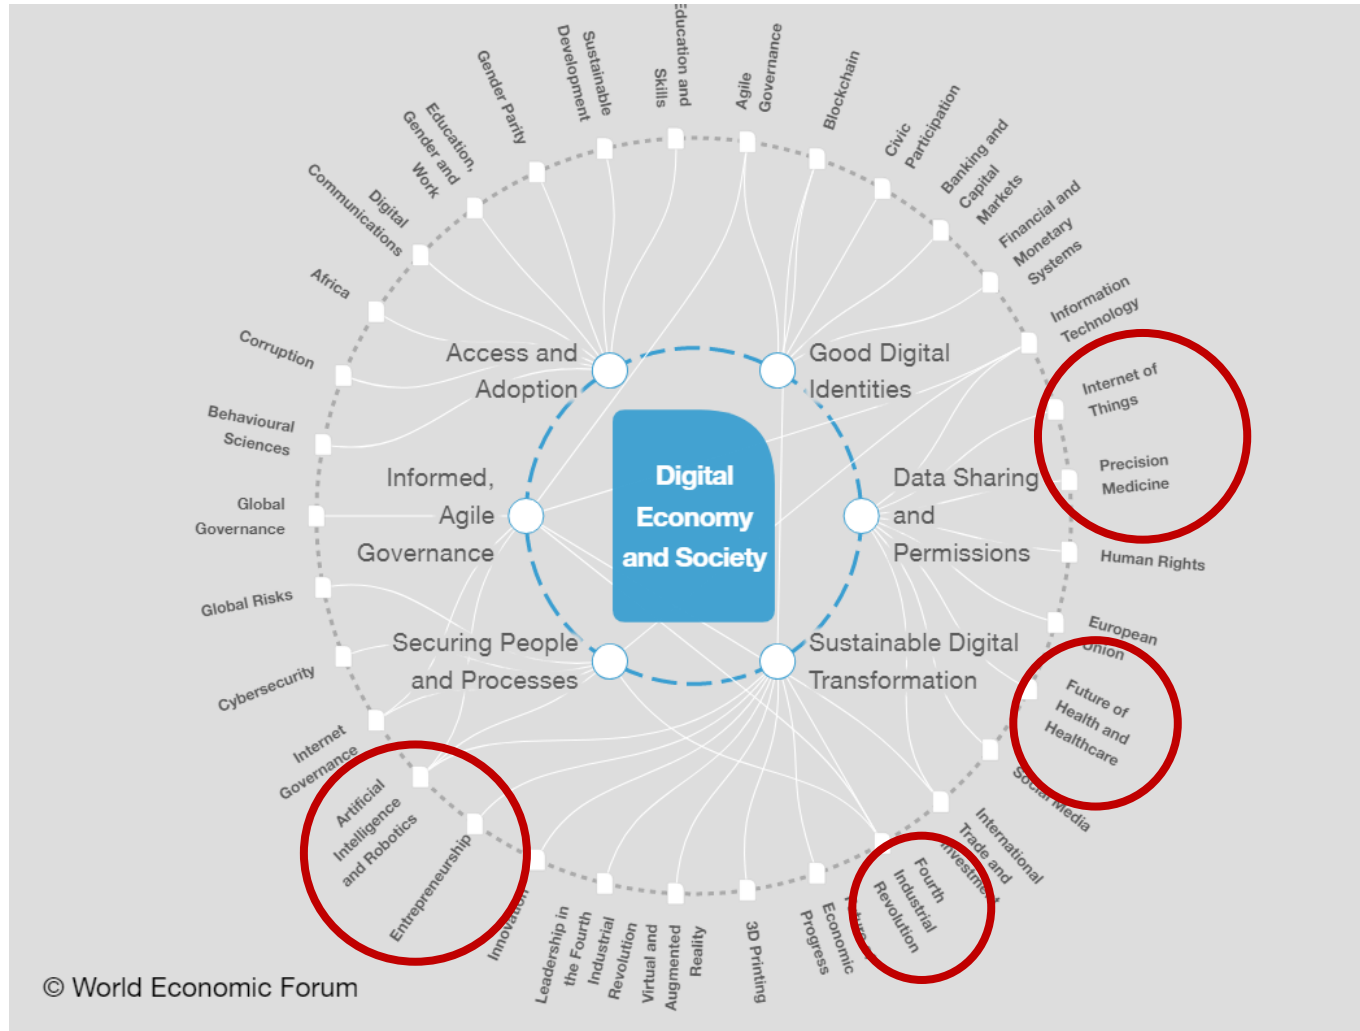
Digital Economy and Society

Access and Adoption

Good Digital Identities

Informed, Agile Governance

Data Sharing and Permissions

Securing People and Processes

Sustainable Digital Transformation

Education and Skills

Agile Governance

Blockchain

Civic Participation

Banking and Capital Markets

Financial and Monetary Systems

Information Technology

Internet of Things

Precision Medicine

Human Rights

European Union

Future of Health and Healthcare

Social Media

International Trade and Investment

Fourth Industrial Revolution

Economic Progress

3D Printing

Virtual and Augmented Reality

Leadership in the Fourth Industrial Revolution

Innovation

Entrepreneurship

Artificial Intelligence and Robotics

Internet Governance

Cybersecurity

Global Risks

Global Governance

Behavioural Sciences

Corruption

Africa

Digital Communications

Education, Gender and Work

Gender Parity

Sustainable Development

© World Economic Forum